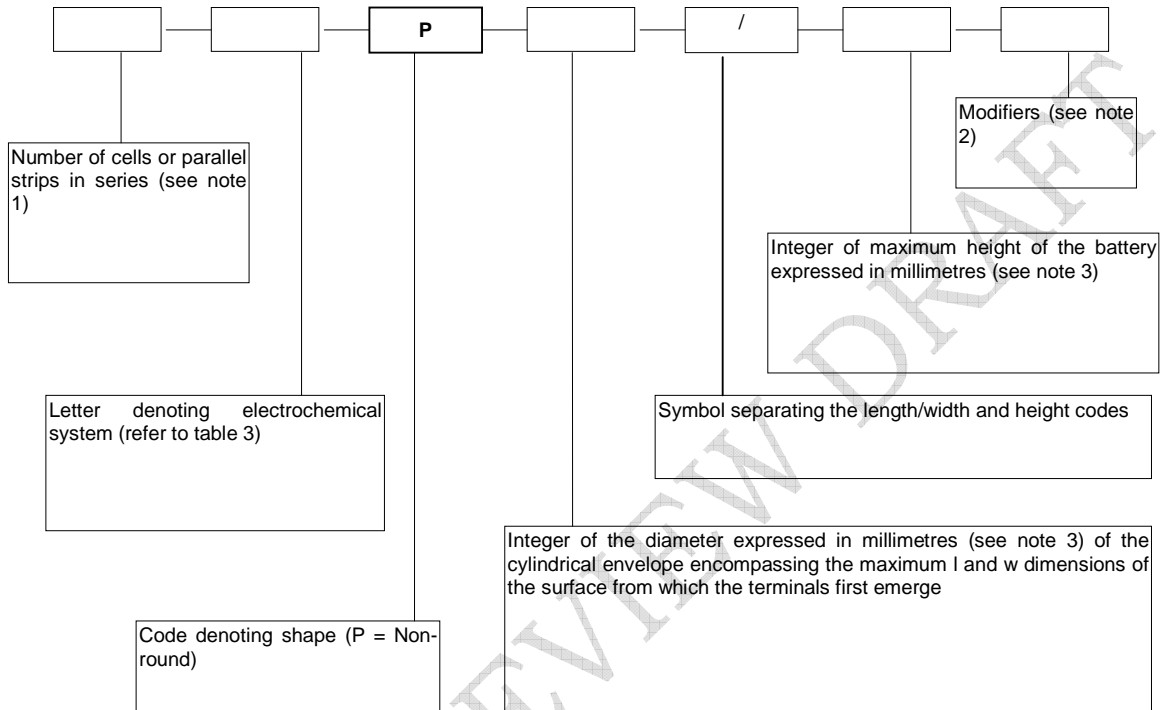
P

/

Number of cells or parallel strips in series (see note 1)

Letter denoting electrochemical system (refer to table 3)

Code denoting shape (P = Non-round)

Integer of the diameter expressed in millimetres (see note 3) of the cylindrical envelope encompassing the maximum l and w dimensions of the surface from which the terminals first emerge

Symbol separating the length/width and height codes

Integer of maximum height of the battery expressed in millimetres (see note 3)

Modifiers (see note 2)

PREVIEW DRAFT